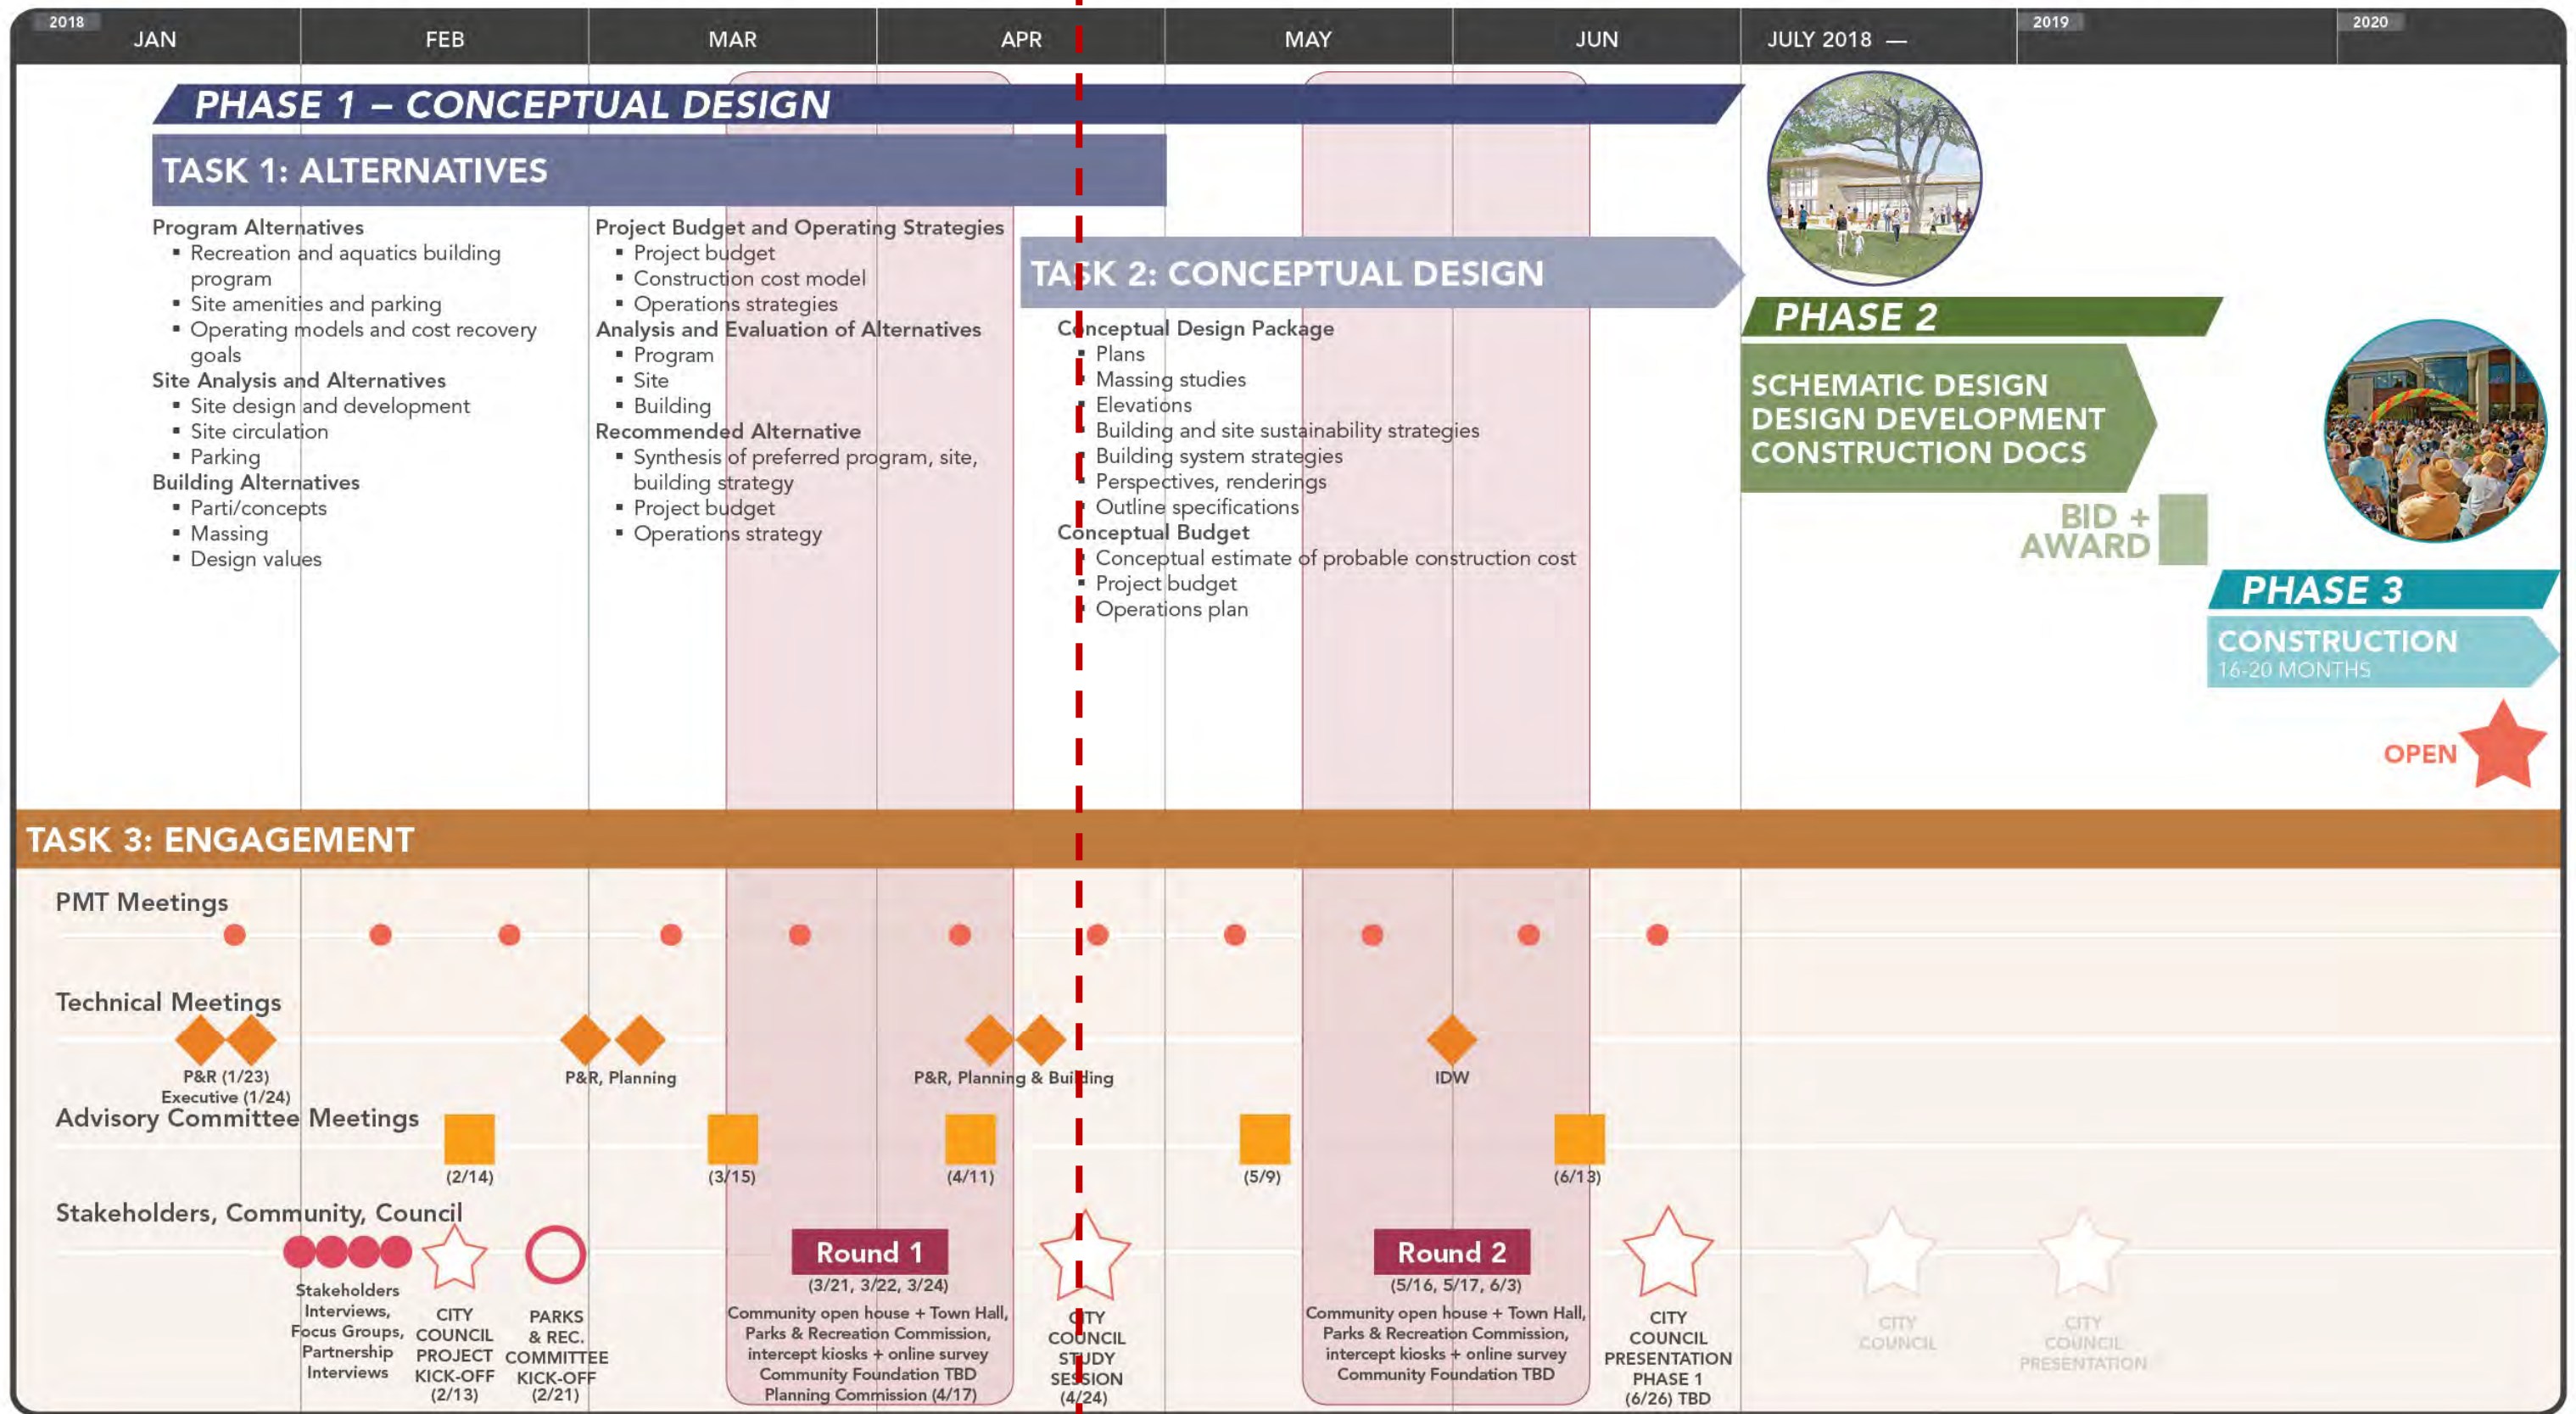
2018 JAN FEB MAR APR MAY JUN JULY 2018 — 2019 2020

PHASE 1 – CONCEPTUAL DESIGN

TASK 1: ALTERNATIVES

Program Alternatives
▪ Recreation and aquatics building program
▪ Site amenities and parking
▪ Operating models and cost recovery goals

Site Analysis and Alternatives
▪ Site design and development
▪ Site circulation
▪ Parking

Building Alternatives
▪ Parti/concepts
▪ Massing
▪ Design values

Project Budget and Operating Strategies
▪ Project budget
▪ Construction cost model
▪ Operations strategies

Analysis and Evaluation of Alternatives
▪ Program
▪ Site
▪ Building

Recommended Alternative
▪ Synthesis of preferred program, site, building strategy
▪ Project budget
▪ Operations strategy

TASK 2: CONCEPTUAL DESIGN

Conceptual Design Package
▪ Plans
▪ Massing studies
▪ Elevations
▪ Building and site sustainability strategies
▪ Building system strategies
▪ Perspectives, renderings
▪ Outline specifications

Conceptual Budget
▪ Conceptual estimate of probable construction cost
▪ Project budget
▪ Operations plan

PHASE 2

SCHEMATIC DESIGN
DESIGN DEVELOPMENT
CONSTRUCTION DOCS

BID + AWARD

PHASE 3

CONSTRUCTION
16-20 MONTHS

OPEN

TASK 3: ENGAGEMENT

PMT Meetings

Technical Meetings

P&R (1/23)
Executive (1/24)

P&R, Planning

P&R, Planning & Building

IDW

Advisory Committee Meetings

(2/14) (3/15) (4/11) (5/9) (6/13)

Stakeholders, Community, Council

Stakeholders Interviews, Focus Groups, Partnership Interviews

CITY COUNCIL PROJECT KICK-OFF (2/13)

PARKS & REC. COMMITTEE KICK-OFF (2/21)

Round 1
(3/21, 3/22, 3/24)
Community open house + Town Hall, Parks & Recreation Commission, intercept kiosks + online survey
Community Foundation TBD
Planning Commission (4/17)

CITY COUNCIL STUDY SESSION (4/24)

Round 2
(5/16, 5/17, 6/3)
Community open house + Town Hall, Parks & Recreation Commission, intercept kiosks + online survey
Community Foundation TBD

CITY COUNCIL PRESENTATION PHASE 1 (6/26) TBD

CITY COUNCIL

CITY COUNCIL PRESENTATION